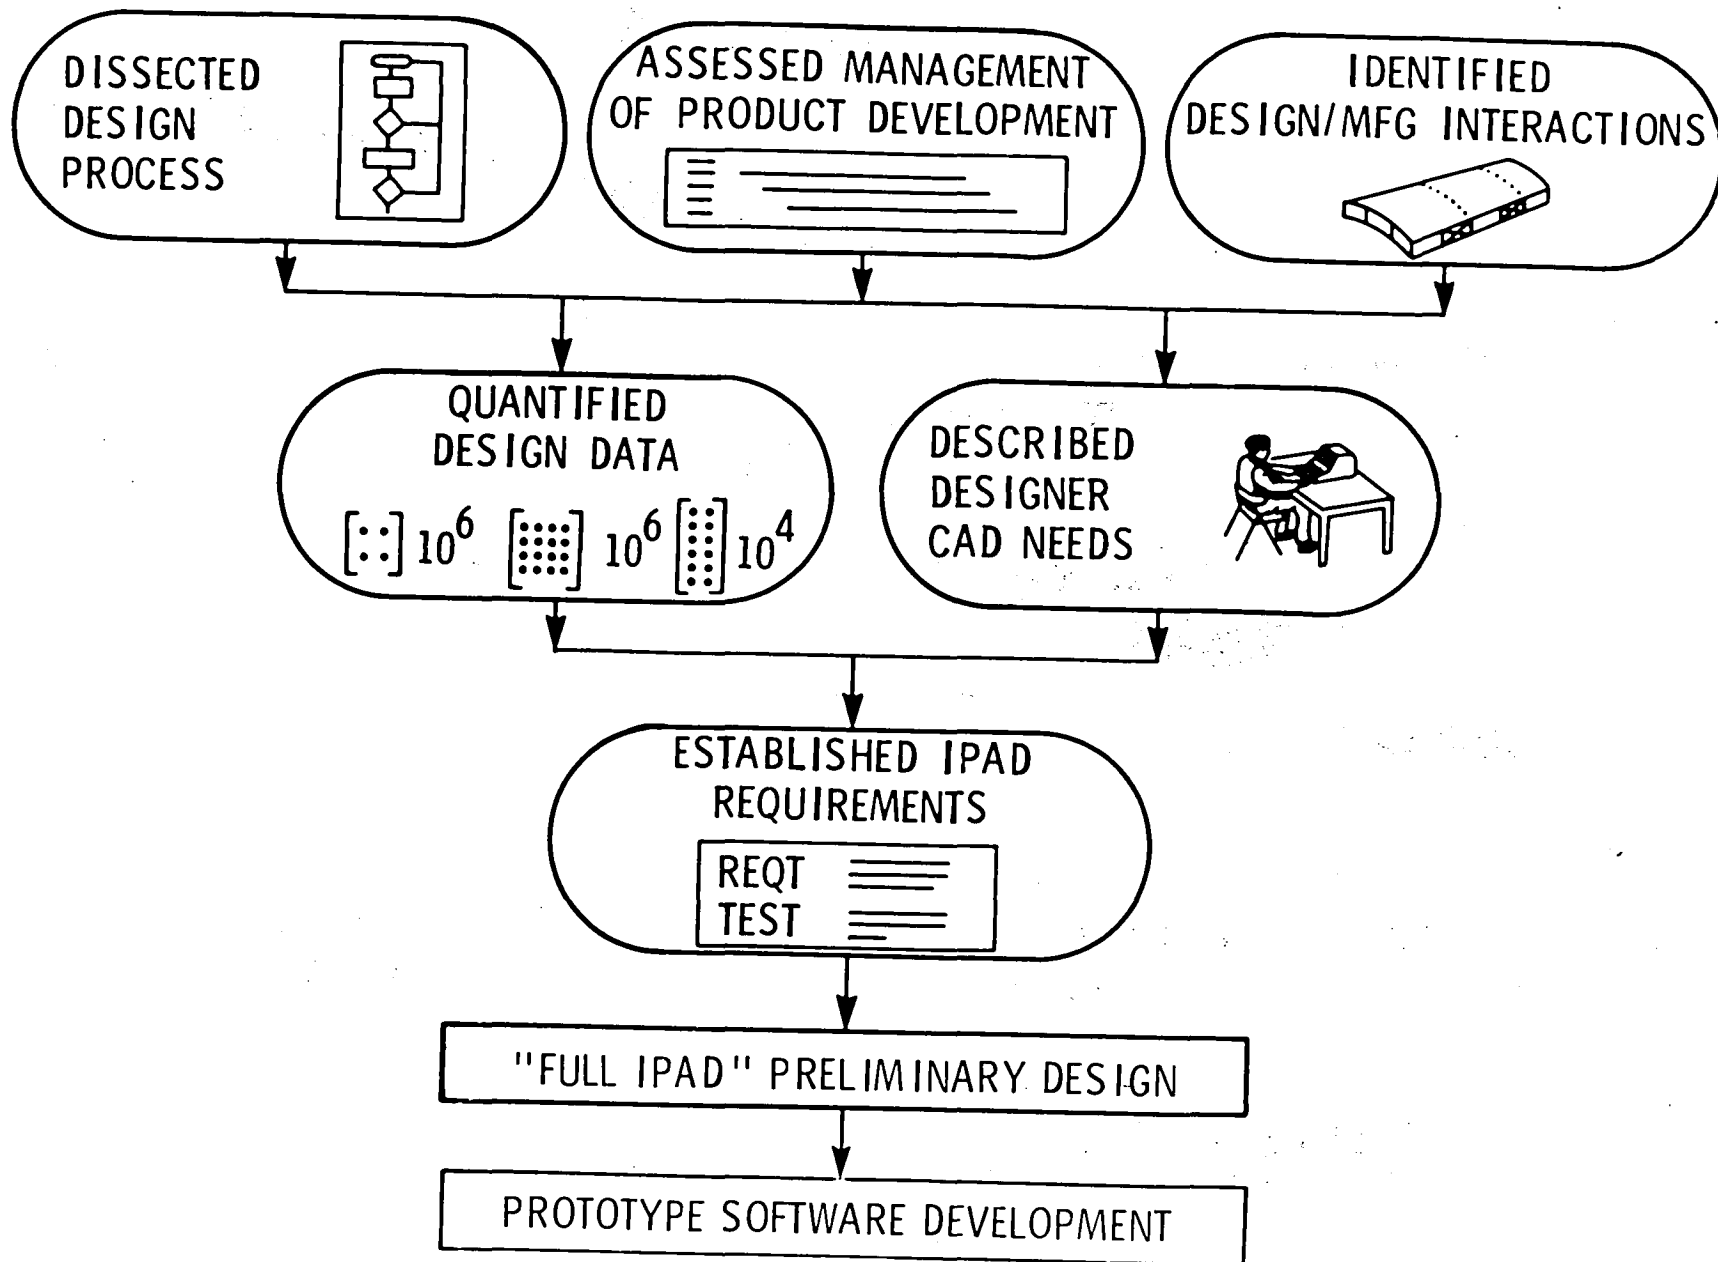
DISSECTED DESIGN PROCESS

ASSESSED MANAGEMENT OF PRODUCT DEVELOPMENT

IDENTIFIED DESIGN/MFG INTERACTIONS

QUANTIFIED DESIGN DATA

$10^6$ $10^6$ $10^4$

DESCRIBED DESIGNER CAD NEEDS

ESTABLISHED IPAD REQUIREMENTS

REQT
TEST

"FULL IPAD" PRELIMINARY DESIGN

PROTOTYPE SOFTWARE DEVELOPMENT